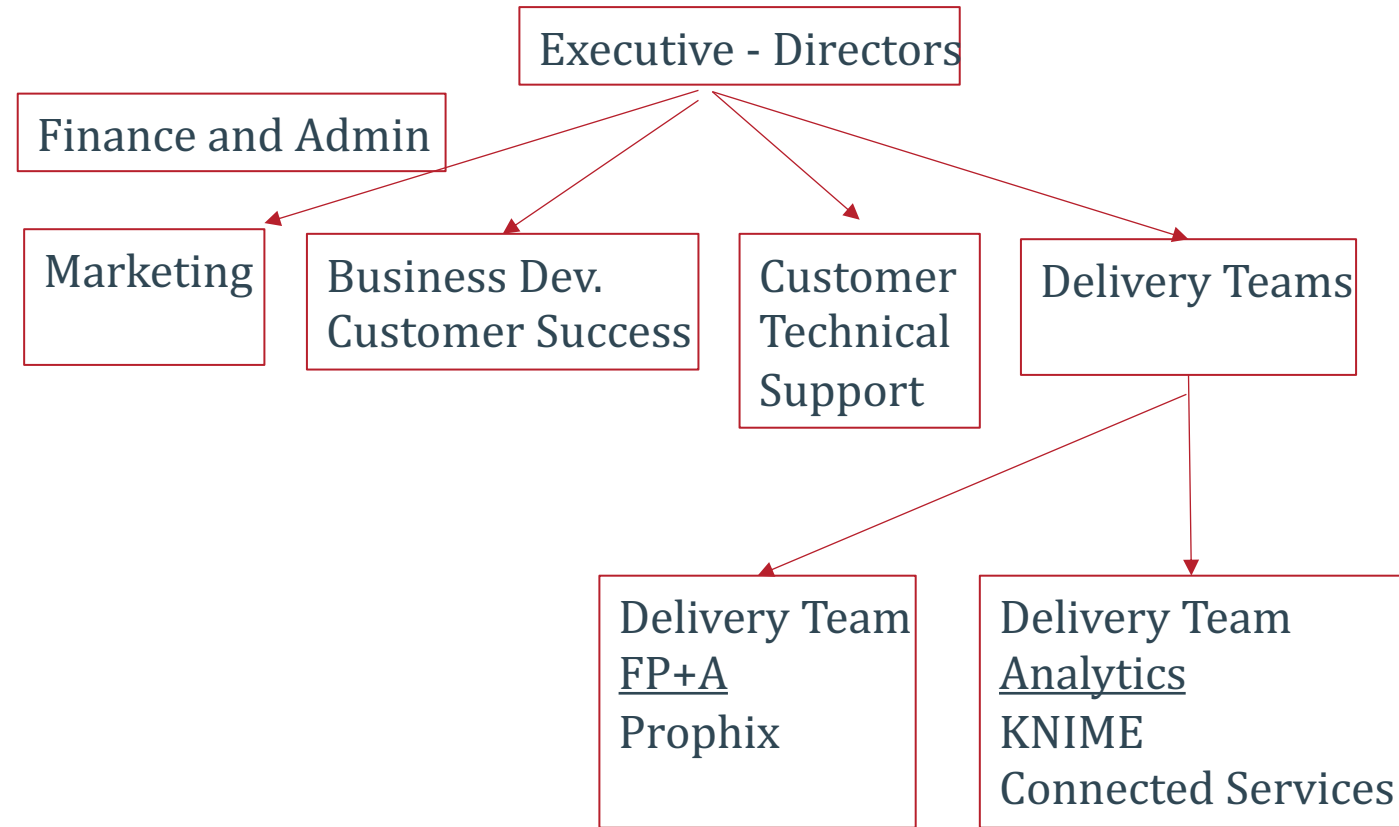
Executive - Directors

Finance and Admin

Marketing

Business Dev.
Customer Success

Customer
Technical
Support

Delivery Teams

Delivery Team
FP+A
Prophix

Delivery Team
Analytics
KNIME
Connected Services